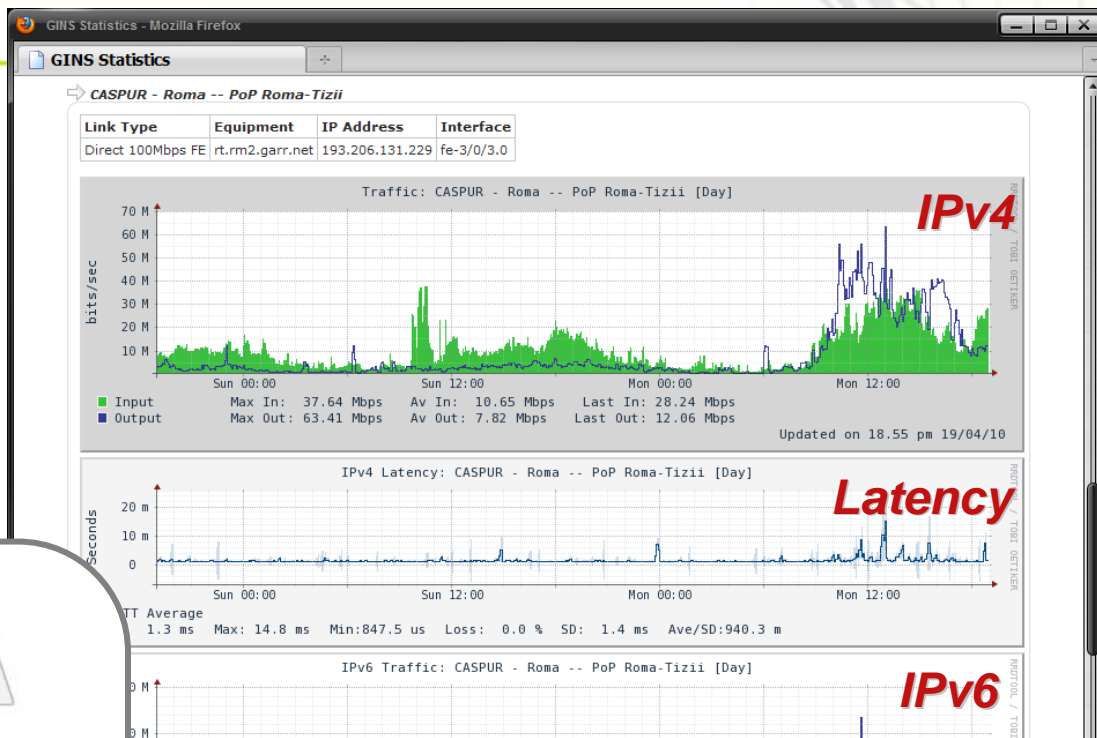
GINS Statistics - Mozilla Firefox

GINS Statistics

CASPUR - Roma -- PoP Roma-Tizii

| Link Type | Equipment | IP Address | Interface |
|---|---|---|---|
| Direct 100Mbps FE | rt.rm2.garr.net | 193.206.131.229 | fe-3/0/3.0 |

Traffic: CASPUR - Roma -- PoP Roma-Tizii [Day]

IPv4

RRDTOOL / TOBI OETIKER

70 M
60 M
50 M
40 M
30 M
20 M
10 M

bits/sec

Sun 00:00 Sun 12:00 Mon 00:00 Mon 12:00

Input Max In: 37.64 Mbps Av In: 10.65 Mbps Last In: 28.24 Mbps
Output Max Out: 63.41 Mbps Av Out: 7.82 Mbps Last Out: 12.06 Mbps

Updated on 18.55 pm 19/04/10

IPv4 Latency: CASPUR - Roma -- PoP Roma-Tizii [Day]

Latency

RRDTOOL / TOBI OETIKER

20 m
10 m
0

Seconds

Sun 00:00 Sun 12:00 Mon 00:00 Mon 12:00

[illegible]TT Average
1.3 ms Max: 14.8 ms Min:847.5 us Loss: 0.0 % SD: 1.4 ms Ave/SD:940.3 m

IPv6 Traffic: CASPUR - Roma -- PoP Roma-Tizii [Day]

IPv6

RRDTOOL / TOBI

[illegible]0 M
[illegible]0 M